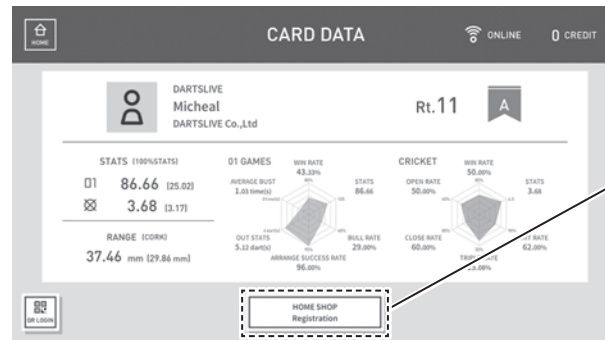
HOME

CARD DATA

ONLINE 0 CREDIT

DARTSLIVE
Micheal
DARTSLIVE Co.,Ltd

Rt.11

A

STATS (100%STATS)

01 86.66 (25.02)

3.68 (3.17)

RANGE (CORK)

37.46 mm (29.86 mm)

01 GAMES

WIN RATE
43.33%

AVERAGE BUST
1.03 time(s)

STATS
86.66

BULL RATE
29.00%

OUT STATS
5.12 dart(s)

ARRANGE SUCCESS RATE
96.00%

CRICKET

WIN RATE
50.00%

OPEN RATE
50.00%

STATS
3.68

CLOSE RATE
60.00%

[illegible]T RATE
62.00%

TRIP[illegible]
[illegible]3.00%

QR LOGIN

HOME SHOP
Registration